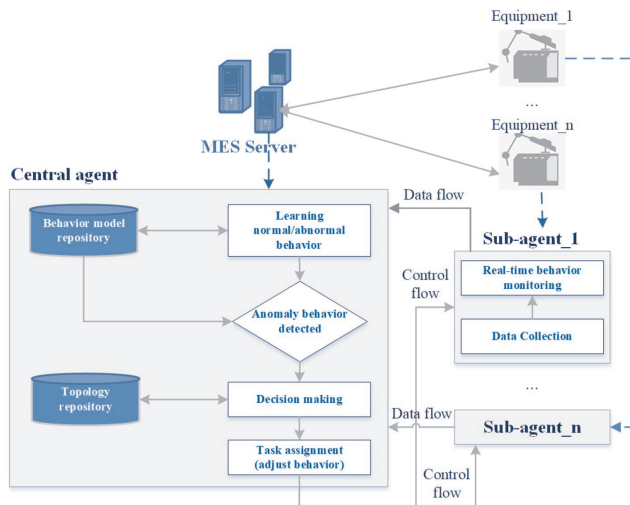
Equipment_1

...

Equipment_n

MES Server

Central agent

Behavior model repository

Learning normal/abnormal behavior

Anomaly behavior detected

Topology repository

Decision making

Task assignment (adjust behavior)

Data flow

Sub-agent_1

Control flow

Real-time behavior monitoring

Data Collection

...

Data flow

Sub-agent_n

Control flow